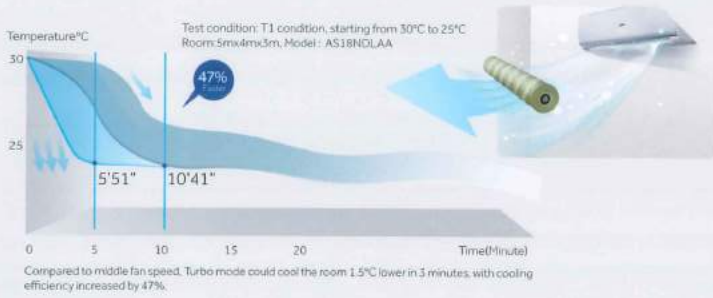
Test condition: T1 condition, starting from 30°C to 25°C
Room:5mx4mx3m, Model : AS18NDLAA

Temperature°C

30

25

47%
Faster

5'51"

10'41"

0 5 10 15 20 Time(Minute)

Compared to middle fan speed, Turbo mode could cool the room 1.5°C lower in 3 minutes, with cooling efficiency increased by 47%.